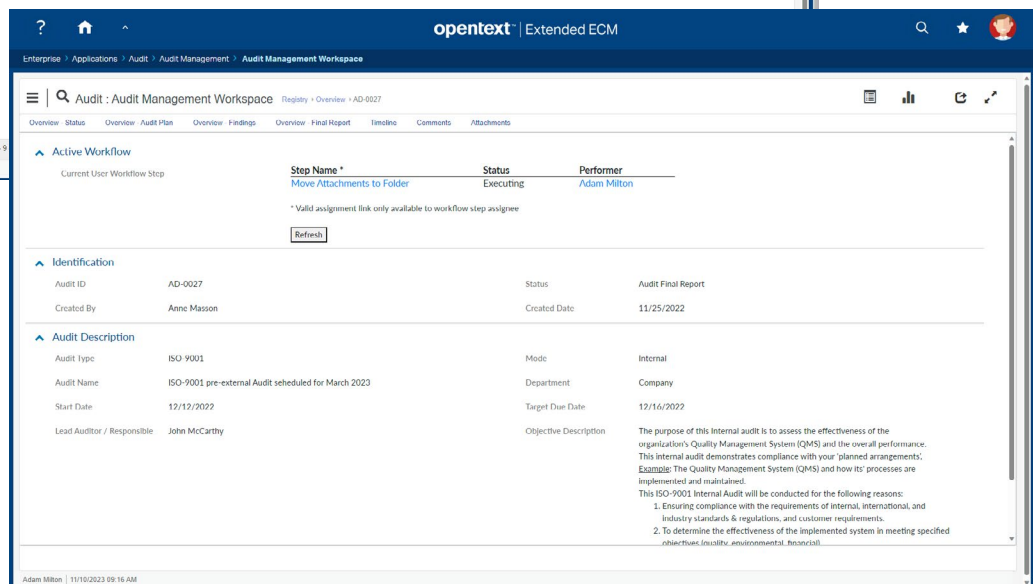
? opentext™ | Extended ECM

Enterprise > Applications > Audit > Audit Management > Audit Management Workspace

Audit : Audit Management Workspace Registry > Overview > AD-0027

Overview Status Overview Audit Plan Overview Findings Overview Final Report Timeline Comments Attachments

Active Workflow

Current User Workflow Step

| Step Name * | Status | Performer |
|---|---|---|
| Move Attachments to Folder | Executing | Adam Milton |

* Valid assignment link only available to workflow step assignee

Refresh

Identification

Audit ID AD-0027
Status Audit Final Report
Created By Anne Masson
Created Date 11/25/2022

Audit Description

Audit Type ISO-9001
Mode Internal
Audit Name ISO-9001 pre-external Audit scheduled for March 2023
Department Company
Start Date 12/12/2022
Target Due Date 12/16/2022
Lead Auditor / Responsible John McCarthy
Objective Description The purpose of this Internal audit is to assess the effectiveness of the organization's Quality Management System (QMS) and the overall performance. This internal audit demonstrates compliance with your 'planned arrangements'. Example: The Quality Management System (QMS) and how its' processes are implemented and maintained.
This ISO-9001 Internal Audit will be conducted for the following reasons:
1. Ensuring compliance with the requirements of internal, international, and industry standards & regulations, and customer requirements.
2. To determine the effectiveness of the implemented system in meeting specified objectives (quality, environmental, financial)

Adam Milton | 11/10/2023 09:16 AM